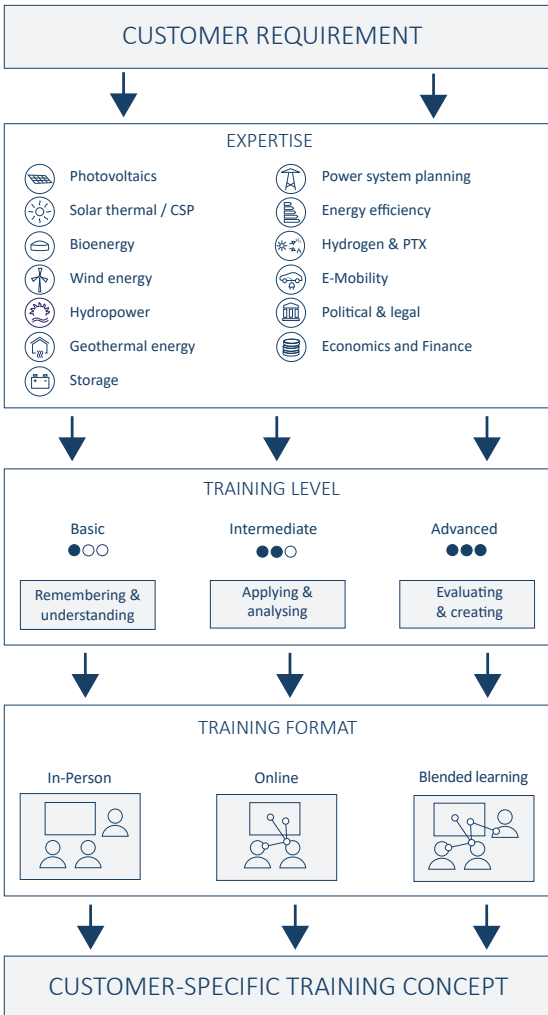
CUSTOMER REQUIREMENT

EXPERTISE

Photovoltaics

Solar thermal / CSP

Bioenergy

Wind energy

Hydropower

Geothermal energy

Storage

Power system planning

Energy efficiency

Hydrogen & PTX

E-Mobility

Political & legal

Economics and Finance

TRAINING LEVEL

Basic

Remembering & understanding

Intermediate

Applying & analysing

Advanced

Evaluating & creating

TRAINING FORMAT

In-Person

Online

Blended learning

CUSTOMER-SPECIFIC TRAINING CONCEPT